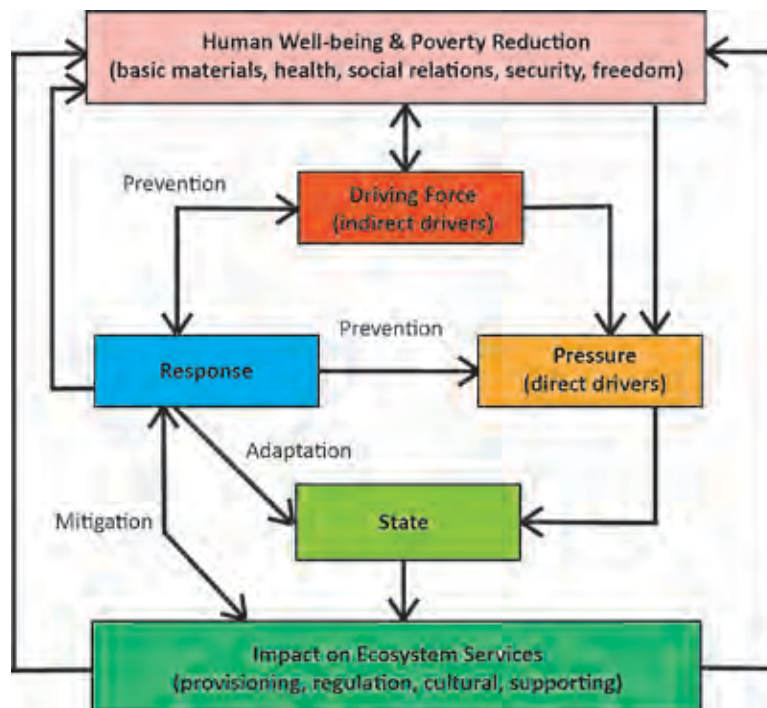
Human Well-being & Poverty Reduction
(basic materials, health, social relations, security, freedom)

Prevention

Driving Force
(indirect drivers)

Prevention

Response

Pressure
(direct drivers)

Adaptation

Mitigation

State

Impact on Ecosystem Services
(provisioning, regulation, cultural, supporting)